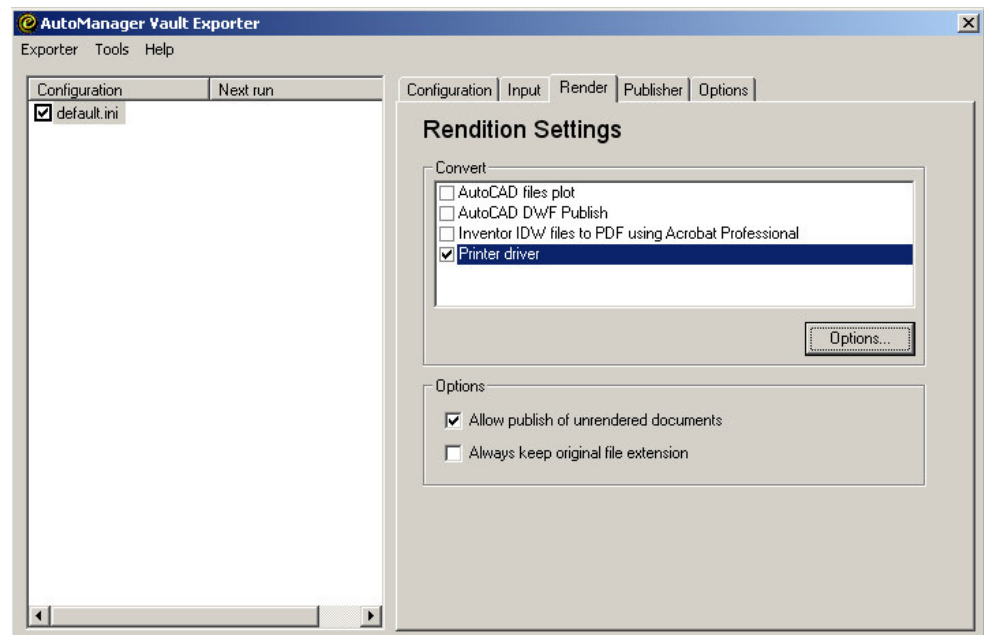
AutoManager Vault Exporter

Exporter Tools Help

| Configuration | Next run |
|---|---|
| default.ini | |

Configuration Input Render Publisher Options

Rendition Settings

Convert

AutoCAD files plot
AutoCAD DWF Publish
Inventor IDW files to PDF using Acrobat Professional
Printer driver

Options...

Options

Allow publish of unrendered documents

Always keep original file extension